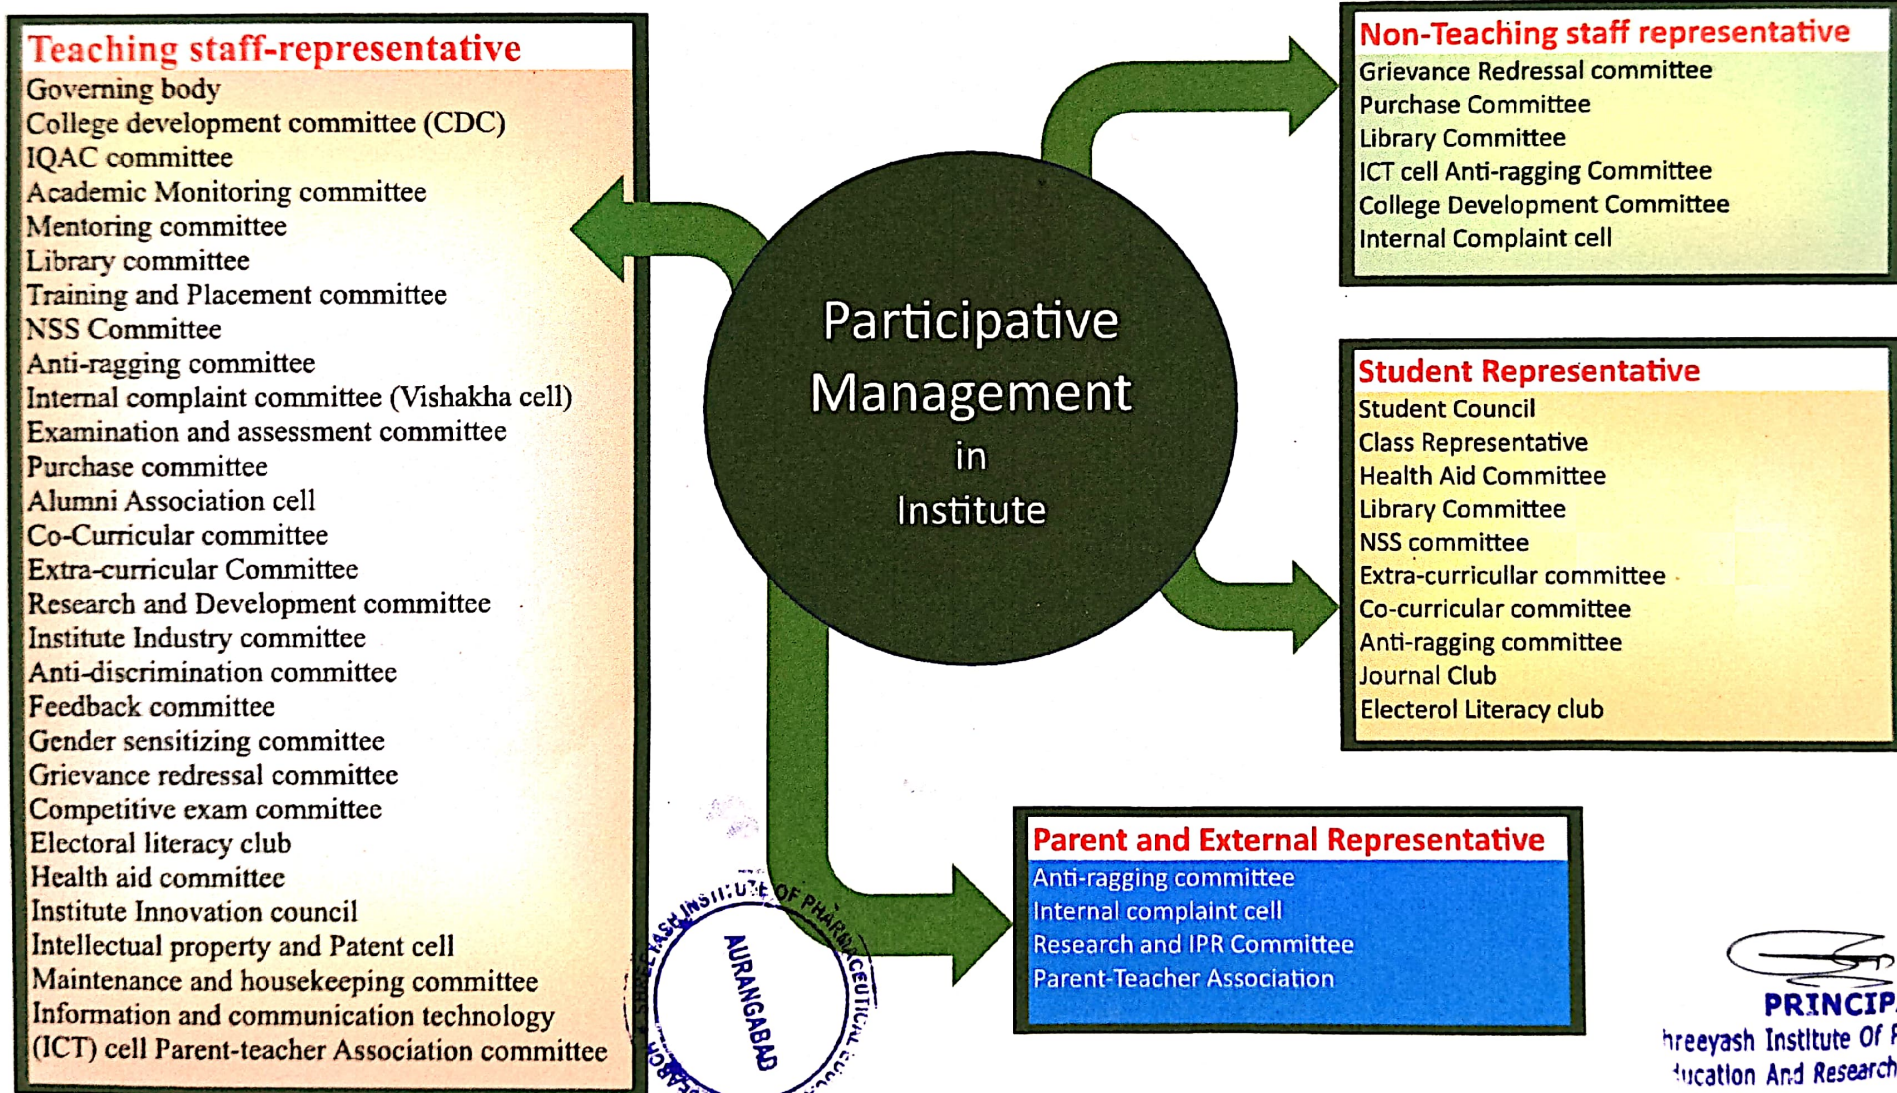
Teaching staff-representative
Governing body
College development committee (CDC)
IQAC committee
Academic Monitoring committee
Mentoring committee
Library committee
Training and Placement committee
NSS Committee
Anti-ragging committee
Internal complaint committee (Vishakha cell)
Examination and assessment committee
Purchase committee
Alumni Association cell
Co-Curricular committee
Extra-curricular Committee
Research and Development committee
Institute Industry committee
Anti-discrimination committee
Feedback committee
Gender sensitizing committee
Grievance redressal committee
Competitive exam committee
Electoral literacy club
Health aid committee
Institute Innovation council
Intellectual property and Patent cell
Maintenance and housekeeping committee
Information and communication technology
(ICT) cell Parent-teacher Association committee

Participative Management in Institute

Non-Teaching staff representative
Grievance Redressal committee
Purchase Committee
Library Committee
ICT cell Anti-ragging Committee
College Development Committee
Internal Complaint cell

Student Representative
Student Council
Class Representative
Health Aid Committee
Library Committee
NSS committee
Extra-curricullar committee
Co-curricular committee
Anti-ragging committee
Journal Club
Electerol Literacy club

Parent and External Representative
Anti-ragging committee
Internal complaint cell
Research and IPR Committee
Parent-Teacher Association

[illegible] INSTITUTE OF PHARMACEUTICAL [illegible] AURANGABAD

PRINCIP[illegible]
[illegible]hreeyash Institute Of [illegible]
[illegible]ucation And Research